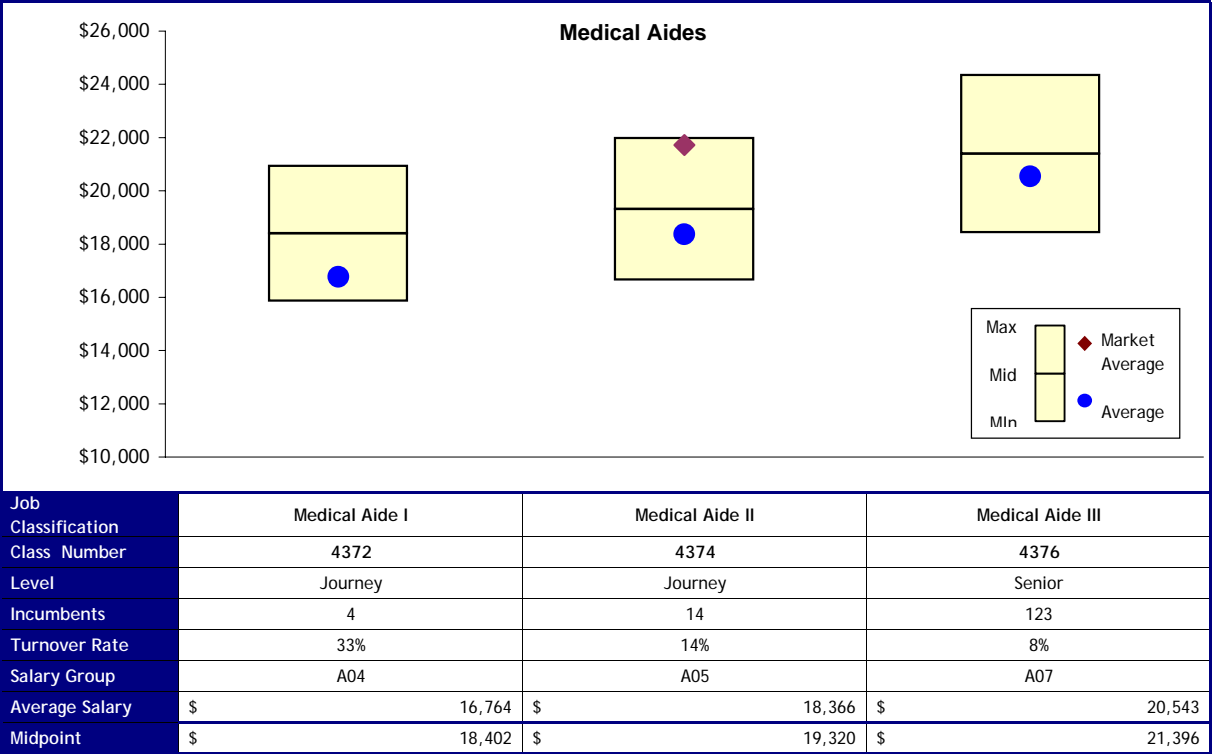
Medical Aides

$26,000
$24,000
$22,000
$20,000
$18,000
$16,000
$14,000
$12,000
$10,000

Max
Mid
MIn
Market Average
Average

| Job Classification | Medical Aide I | Medical Aide II | Medical Aide III |
|---|---|---|---|
| Class Number | 4372 | 4374 | 4376 |
| Level | Journey | Journey | Senior |
| Incumbents | 4 | 14 | 123 |
| Turnover Rate | 33% | 14% | 8% |
| Salary Group | A04 | A05 | A07 |
| Average Salary | $ 16,764 | $ 18,366 | $ 20,543 |
| Midpoint | $ 18,402 | $ 19,320 | $ 21,396 |